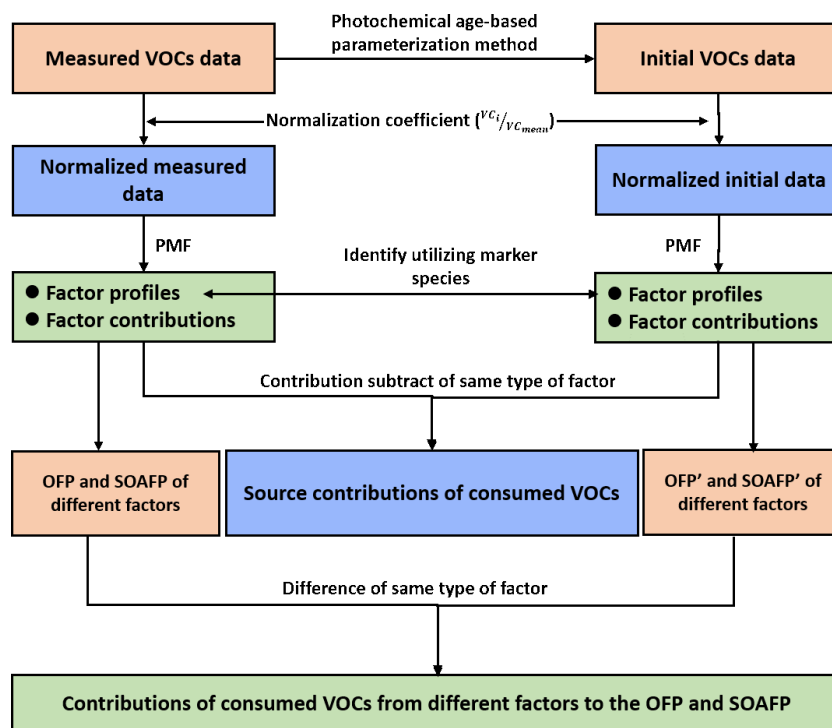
Measured VOCs data

Photochemical age-based parameterization method

Initial VOCs data

Normalization coefficient ($^{VC_i}/_{VC_{mean}}$)

Normalized measured data

Normalized initial data

PMF

PMF

Identify utilizing marker species

● Factor profiles
● Factor contributions

● Factor profiles
● Factor contributions

Contribution subtract of same type of factor

OFP and SOAFP of different factors

Source contributions of consumed VOCs

OFP' and SOAFP' of different factors

Difference of same type of factor

Contributions of consumed VOCs from different factors to the OFP and SOAFP